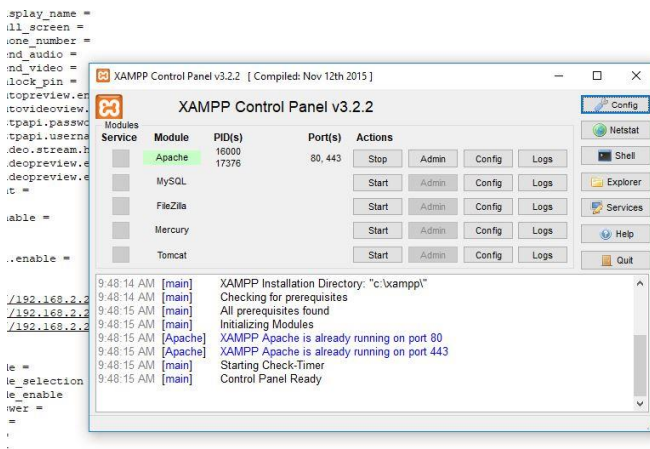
.splay_name =
ull_screen =
hone_number =
end_audio =
end_video =
nlock_pin =
ttopreview.en
ttovideoview.
ttpapi.passwo
ttpapi.userna
ideo.stream.h
ideopreview.e
ideopreview.e
ut =

able =

..enable =

/192.168.2.2
/192.168.2.2
/192.168.2.2

le =
le_selection
le_enable
wer =
=
=

XAMPP Control Panel v3.2.2 [ Compiled: Nov 12th 2015 ]

XAMPP Control Panel v3.2.2

Modules
Service Module PID(s) Port(s) Actions

| Service | Module | PID(s) | Port(s) | Actions | | | |
|---|---|---|---|---|---|---|---|
| | Apache | 16000 17376 | 80, 443 | Stop | Admin | Config | Logs |
| | MySQL | | | Start | Admin | Config | Logs |
| | FileZilla | | | Start | Admin | Config | Logs |
| | Mercury | | | Start | Admin | Config | Logs |
| | Tomcat | | | Start | Admin | Config | Logs |

Config
Netstat
Shell
Explorer
Services
Help
Quit

9:48:14 AM [main] XAMPP Installation Directory: "c:\xampp\"
9:48:14 AM [main] Checking for prerequisites
9:48:15 AM [main] All prerequisites found
9:48:15 AM [main] Initializing Modules
9:48:15 AM [Apache] XAMPP Apache is already running on port 80
9:48:15 AM [Apache] XAMPP Apache is already running on port 443
9:48:15 AM [main] Starting Check-Timer
9:48:15 AM [main] Control Panel Ready